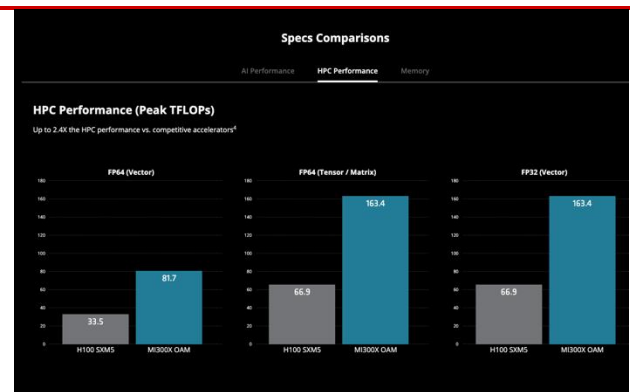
Specs Comparisons

AI Performance HPC Performance Memory

HPC Performance (Peak TFLOPs)

Up to 2.4X the HPC performance vs. competitive accelerators$^4$

FP64 (Vector)

180
160
140
120
100
80
60
40
20
0

33.5
81.7

H100 SXM5 MI300X OAM

FP64 (Tensor / Matrix)

180
160
140
120
100
80
60
40
20
0

66.9
163.4

H100 SXM5 MI300X OAM

FP32 (Vector)

180
160
140
120
100
80
60
40
20
0

66.9
163.4

H100 SXM5 MI300X OAM